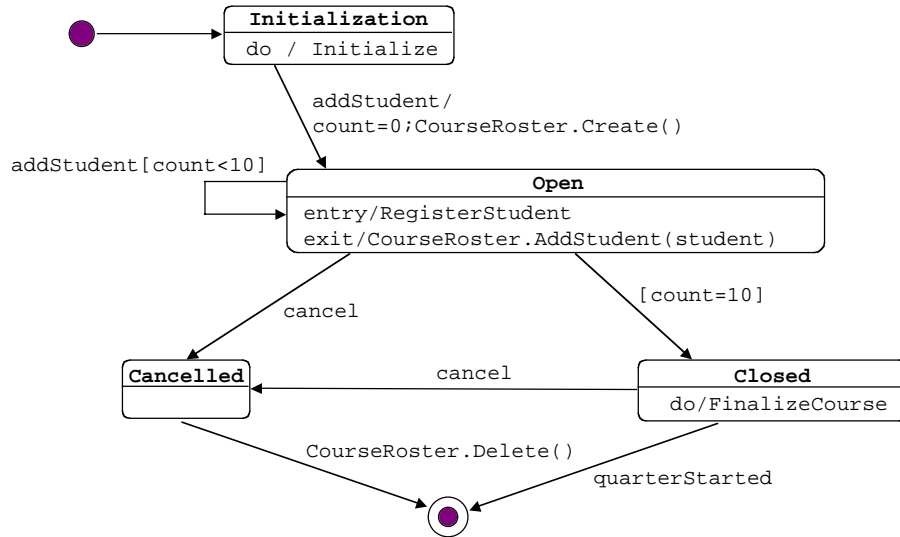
Initialization
do / Initialize

addStudent/
count=0;CourseRoster.Create()

addStudent[count<10]

Open
entry/RegisterStudent
exit/CourseRoster.AddStudent(student)

cancel

[count=10]

Cancelled

cancel

Closed
do/FinalizeCourse

CourseRoster.Delete()

quarterStarted